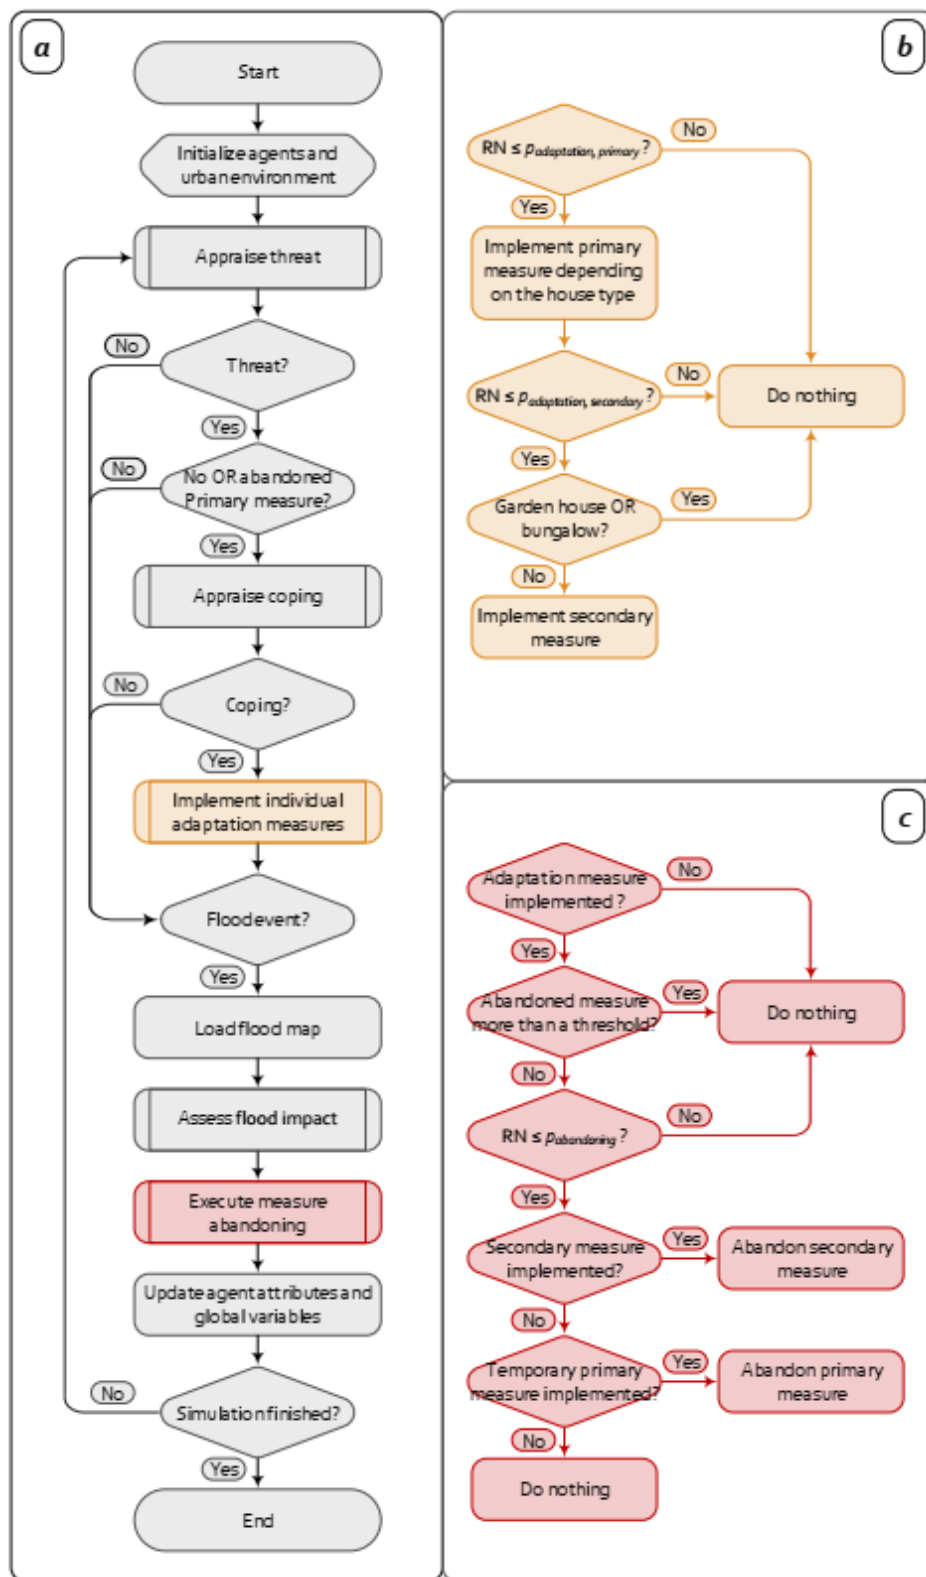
a

Start

Initialize agents and urban environment

Appraise threat

No

Threat?

Yes

No

No OR abandoned Primary measure?

Yes

Appraise coping

No

Coping?

Yes

Implement individual adaptation measures

Flood event?

Yes

Load flood map

Assess flood impact

Execute measure abandoning

Update agent attributes and global variables

No

Simulation finished?

Yes

End

b

RN ≤ $p_{adaptation, primary}$?

No

Yes

Implement primary measure depending on the house type

RN ≤ $p_{adaptation, secondary}$?

No

Do nothing

Yes

Garden house OR bungalow?

Yes

No

Implement secondary measure

c

Adaptation measure implemented?

No

Yes

Abandoned measure more than a threshold?

Yes

Do nothing

No

RN ≤ $p_{abandoning}$?

No

Yes

Secondary measure implemented?

Yes

Abandon secondary measure

No

Temporary primary measure implemented?

Yes

Abandon primary measure

No

Do nothing